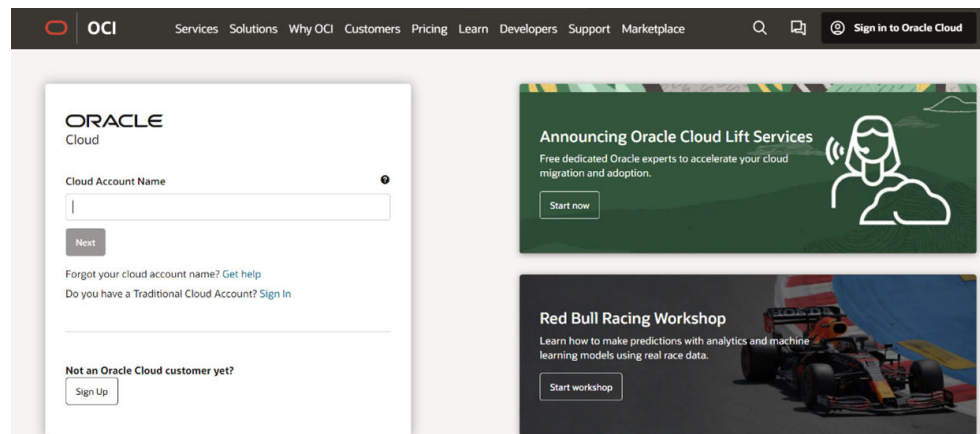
OCI Services Solutions Why OCI Customers Pricing Learn Developers Support Marketplace Sign in to Oracle Cloud

ORACLE
Cloud

Cloud Account Name

Next

Forgot your cloud account name? Get help
Do you have a Traditional Cloud Account? Sign In

Not an Oracle Cloud customer yet?
Sign Up

Announcing Oracle Cloud Lift Services
Free dedicated Oracle experts to accelerate your cloud migration and adoption.
Start now

Red Bull Racing Workshop
Learn how to make predictions with analytics and machine learning models using real race data.
Start workshop